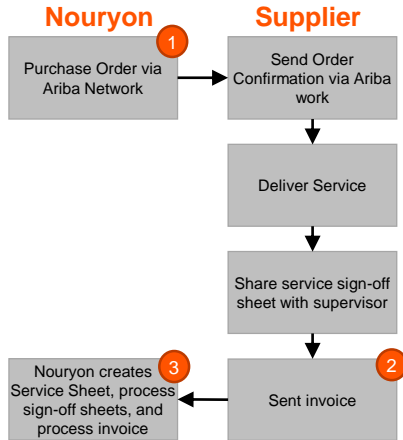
Nouryon

Supplier

1

Purchase Order via Ariba Network

Send Order Confirmation via Ariba work

Deliver Service

Share service sign-off sheet with supervisor

3

Nouryon creates Service Sheet, process sign-off sheets, and process invoice

2

Sent invoice